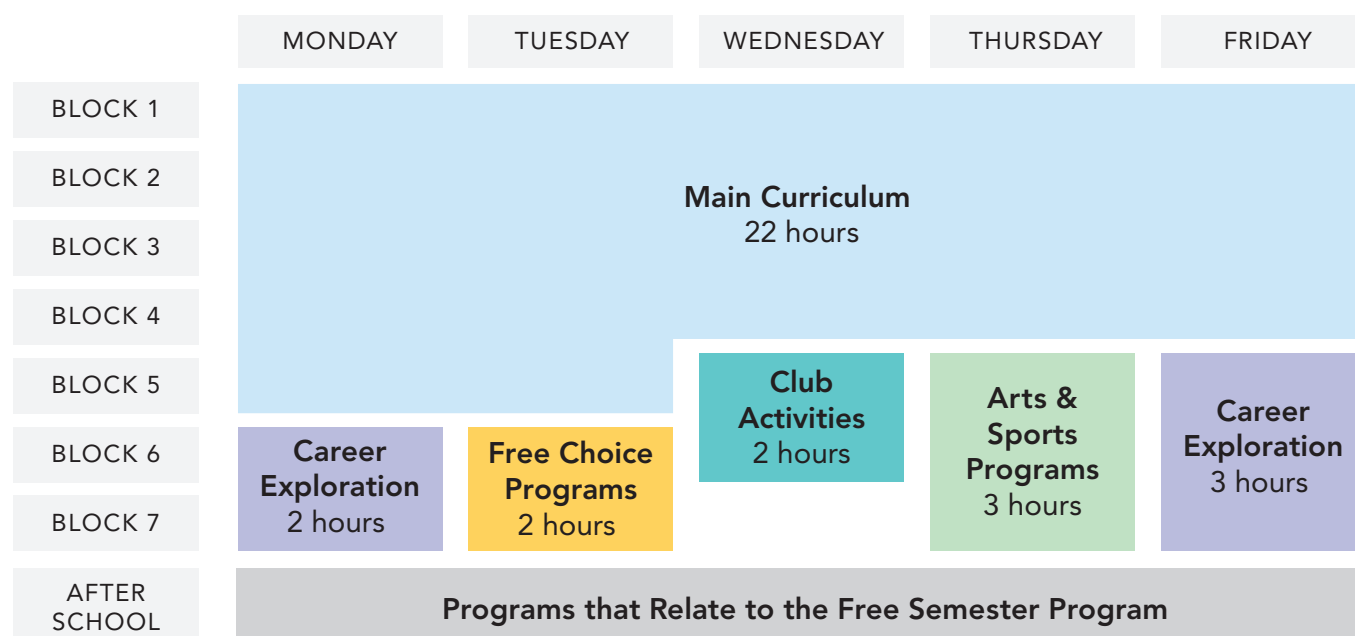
MONDAY TUESDAY WEDNESDAY THURSDAY FRIDAY

BLOCK 1
BLOCK 2
BLOCK 3
BLOCK 4
BLOCK 5
BLOCK 6
BLOCK 7
AFTER SCHOOL

Main Curriculum
22 hours

Career Exploration
2 hours

Free Choice Programs
2 hours

Club Activities
2 hours

Arts & Sports Programs
3 hours

Career Exploration
3 hours

Programs that Relate to the Free Semester Program